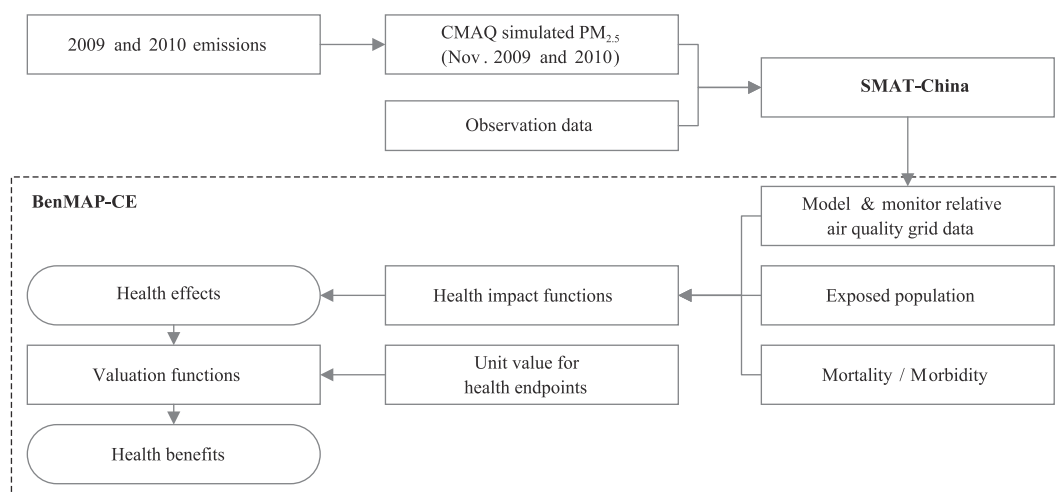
2009 and 2010 emissions

CMAQ simulated $PM_{2.5}$ (Nov. 2009 and 2010)

Observation data

SMAT-China

BenMAP-CE

Model & monitor relative air quality grid data

Health effects

Health impact functions

Exposed population

Valuation functions

Unit value for health endpoints

Mortality / Morbidity

Health benefits